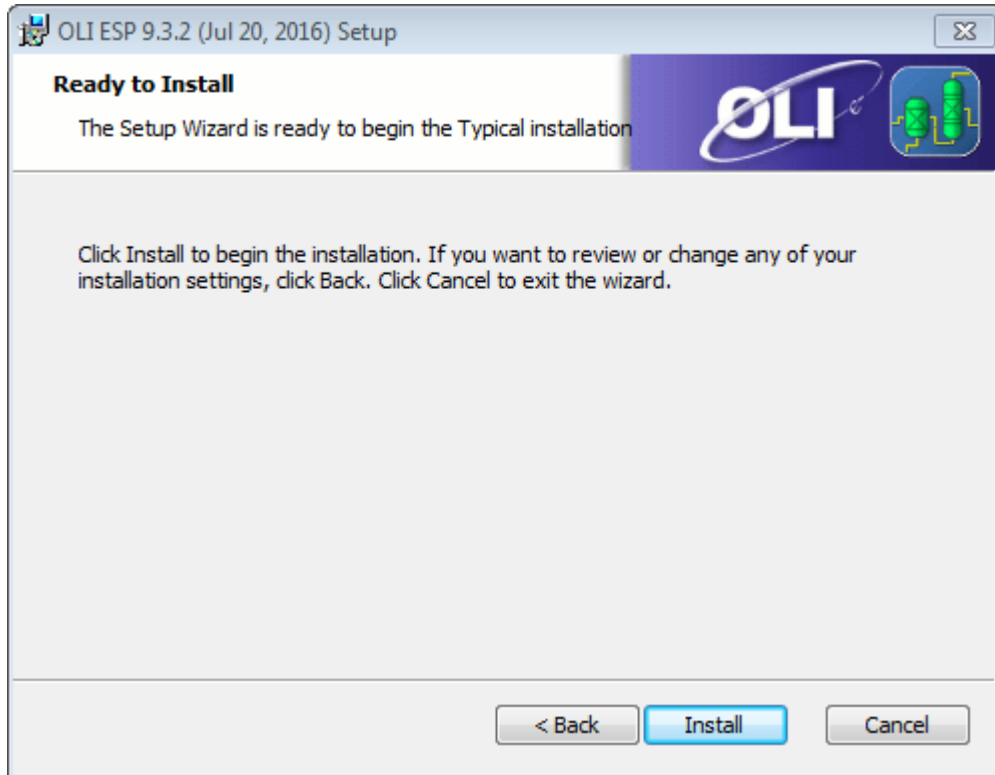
OLI ESP 9.3.2 (Jul 20, 2016) Setup

Ready to Install

The Setup Wizard is ready to begin the Typical installation

OLI

Click Install to begin the installation. If you want to review or change any of your installation settings, click Back. Click Cancel to exit the wizard.

< Back

Install

Cancel